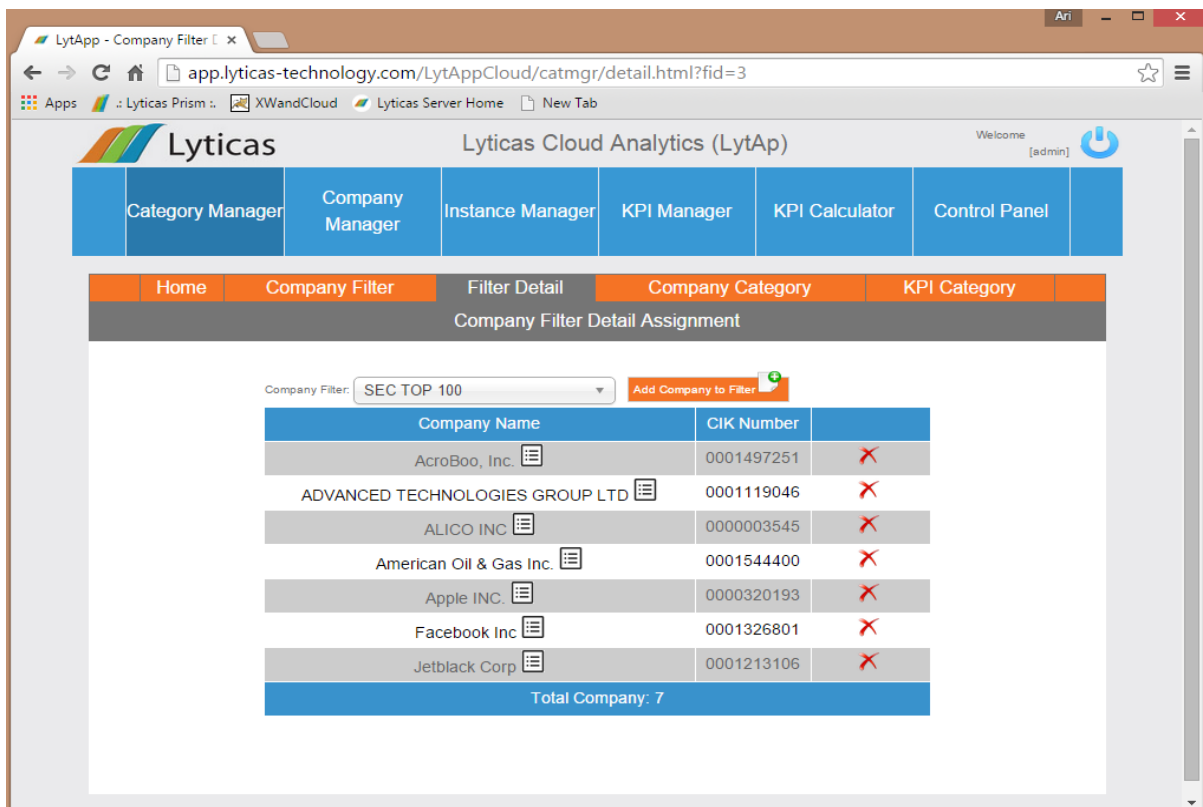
LytApp - Company Filter D ×

Ari

app.lyticas-technology.com/LytAppCloud/catmgr/detail.html?fid=3

Apps .: Lyticas Prism :. XWandCloud Lyticas Server Home New Tab

Lyticas

Lyticas Cloud Analytics (LytAp)

Welcome [admin]

Category Manager | Company Manager | Instance Manager | KPI Manager | KPI Calculator | Control Panel

Home | Company Filter | Filter Detail | Company Category | KPI Category

Company Filter Detail Assignment

Company Filter: SEC TOP 100

Add Company to Filter

| Company Name | CIK Number | |
|---|---|---|
| AcroBoo, Inc. | 0001497251 | |
| ADVANCED TECHNOLOGIES GROUP LTD | 0001119046 | |
| ALICO INC | 0000003545 | |
| American Oil & Gas Inc. | 0001544400 | |
| Apple INC. | 0000320193 | |
| Facebook Inc | 0001326801 | |
| Jetblack Corp | 0001213106 | |
| Total Company: 7 | | |